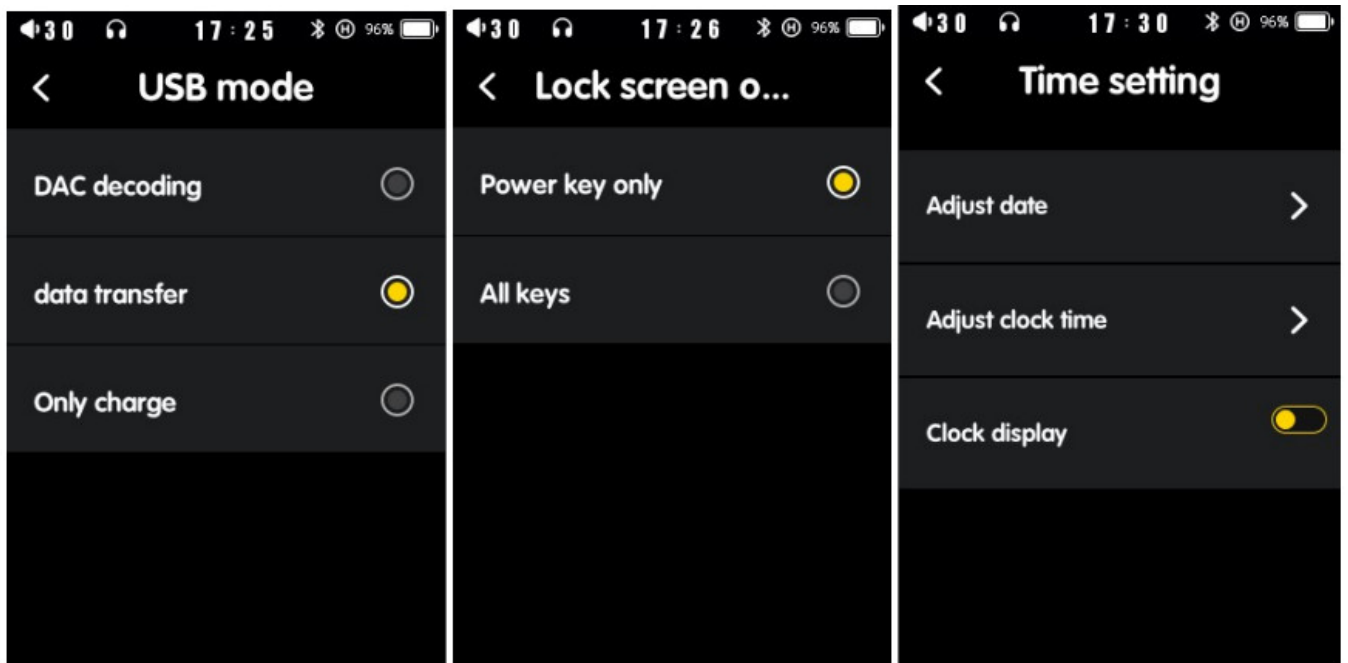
30 17:25 96%

< USB mode

DAC decoding

data transfer

Only charge

30 17:26 96%

< Lock screen o...

Power key only

All keys

30 17:30 96%

< Time setting

Adjust date >

Adjust clock time >

Clock display